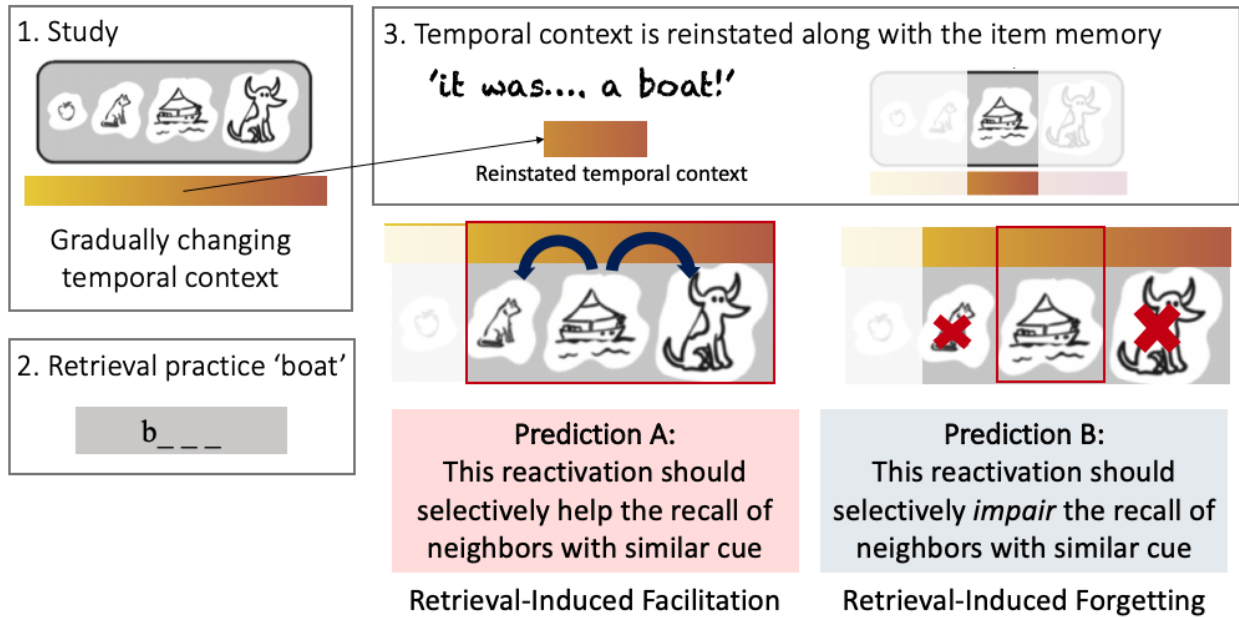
1. Study

Gradually changing temporal context

2. Retrieval practice ‘boat’

b_ _ _

3. Temporal context is reinstated along with the item memory

‘it was.... a boat!’

Reinstated temporal context

Prediction A:
This reactivation should selectively help the recall of neighbors with similar cue

Retrieval-Induced Facilitation

Prediction B:
This reactivation should selectively *impair* the recall of neighbors with similar cue

Retrieval-Induced Forgetting